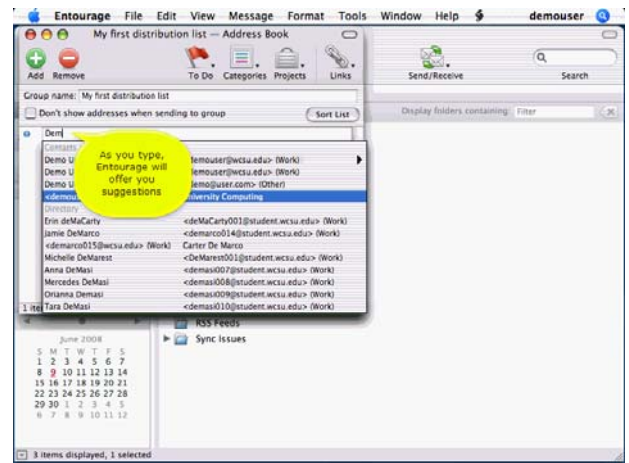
Entourage File Edit View Message Format Tools Window Help demouser

My first distribution list — Address Book

Add Remove To Do Categories Projects Links Send/Receive Search

Group name: My first distribution list

Don't show addresses when sending to group Sort List

Display folders containing: Filter

Dem

Contacts

Demo U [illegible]emouser@wcsu.edu> (Work)
Demo U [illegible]emouser@wcsu.edu> (Work)
Demo U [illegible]emo@user.com> (Other)
<demous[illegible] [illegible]niversity Computing

Directory

Erin deMaCarty <deMaCarty001@student.wcsu.edu> (Work)
Jamie DeMarco <demarco014@student.wcsu.edu> (Work)
<demarco015@wcsu.edu> (Work) Carter De Marco
Michelle DeMarest <DeMarest001@student.wcsu.edu> (Work)
Anna DeMasi <demasi007@student.wcsu.edu> (Work)
Mercedes DeMasi <demasi008@student.wcsu.edu> (Work)
Orianna Demasi <demasi009@student.wcsu.edu> (Work)
Tara DeMasi <demasi010@student.wcsu.edu> (Work)

As you type, Entourage will offer you suggestions

1 ite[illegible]

RSS Feeds
Sync Issues

June 2008
S M T W T F S
1 2 3 4 5 6 7
8 9 10 11 12 13 14
15 16 17 18 19 20 21
22 23 24 25 26 27 28
29 30 1 2 3 4 5
6 7 8 9 10 11 12

3 items displayed, 1 selected